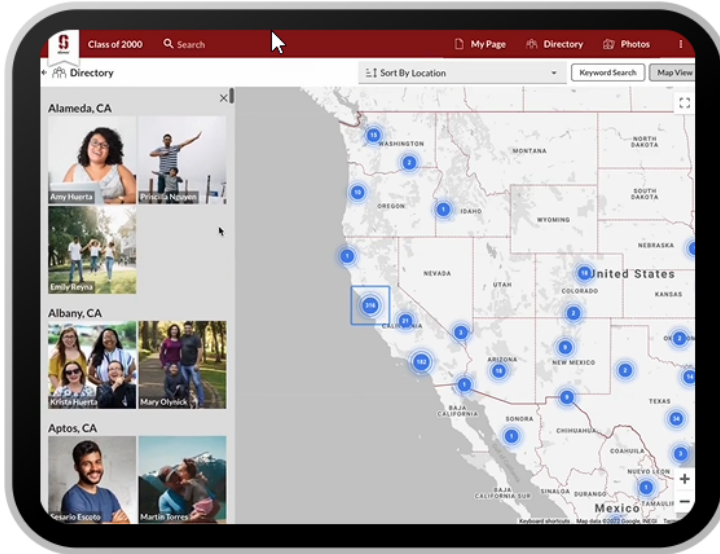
S

Class of 2000

Search

My Page

Directory

Photos

Directory

Sort By Location

Keyword Search

Map View

Alameda, CA

Amy Huerta

Priscilla Nguyen

Emily Reyna

Albany, CA

Krista Huerta

Mary Olynick

Aptos, CA

Sesario Escoto

Martin Torres

15

2

10

1

1

16

316

21

2

182

18

9

1

2

9

1

2

14

2

34

3

1

1

WASHINGTON

MONTANA

NORTH DAKOTA

OREGON

IDAHO

SOUTH DAKOTA

WYOMING

NEBRASKA

NEVADA

United States

UTAH

COLORADO

KANSAS

CALIFORNIA

ARIZONA

NEW MEXICO

OKLAHOMA

TEXAS

BAJA CALIFORNIA

SONORA

CHIHUAHUA

COAHUILA

BAJA CALIFORNIA SUR

NUEVO LEON

TAMAULIPAS

Mexico

Keyboard shortcuts

Map data ©2022 Google, INEGI

+

−